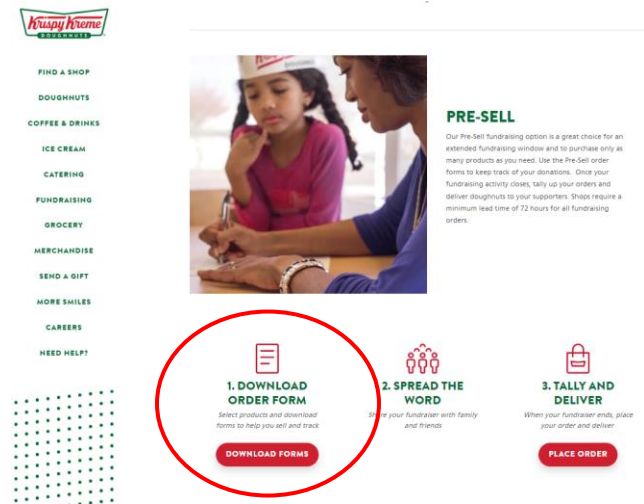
Krispy Kreme DOUGHNUTS

FIND A SHOP
DOUGHNUTS
COFFEE & DRINKS
ICE CREAM
CATERING
FUNDRAISING
GROCERY
MERCHANDISE
SEND A GIFT
MORE SMILES
CAREERS
NEED HELP?

PRE-SELL

Our Pre-Sell fundraising option is a great choice for an extended fundraising window and to purchase only as many products as you need. Use the Pre-Sell order forms to keep track of your donations. Once your fundraising activity closes, tally up your orders and deliver doughnuts to your supporters. Shops require a minimum lead time of 72 hours for all fundraising orders.

1. DOWNLOAD ORDER FORM
Select products and download forms to help you sell and track

DOWNLOAD FORMS

2. SPREAD THE WORD
Share your fundraiser with family and friends

3. TALLY AND DELIVER
When your fundraiser ends, place your order and deliver

PLACE ORDER